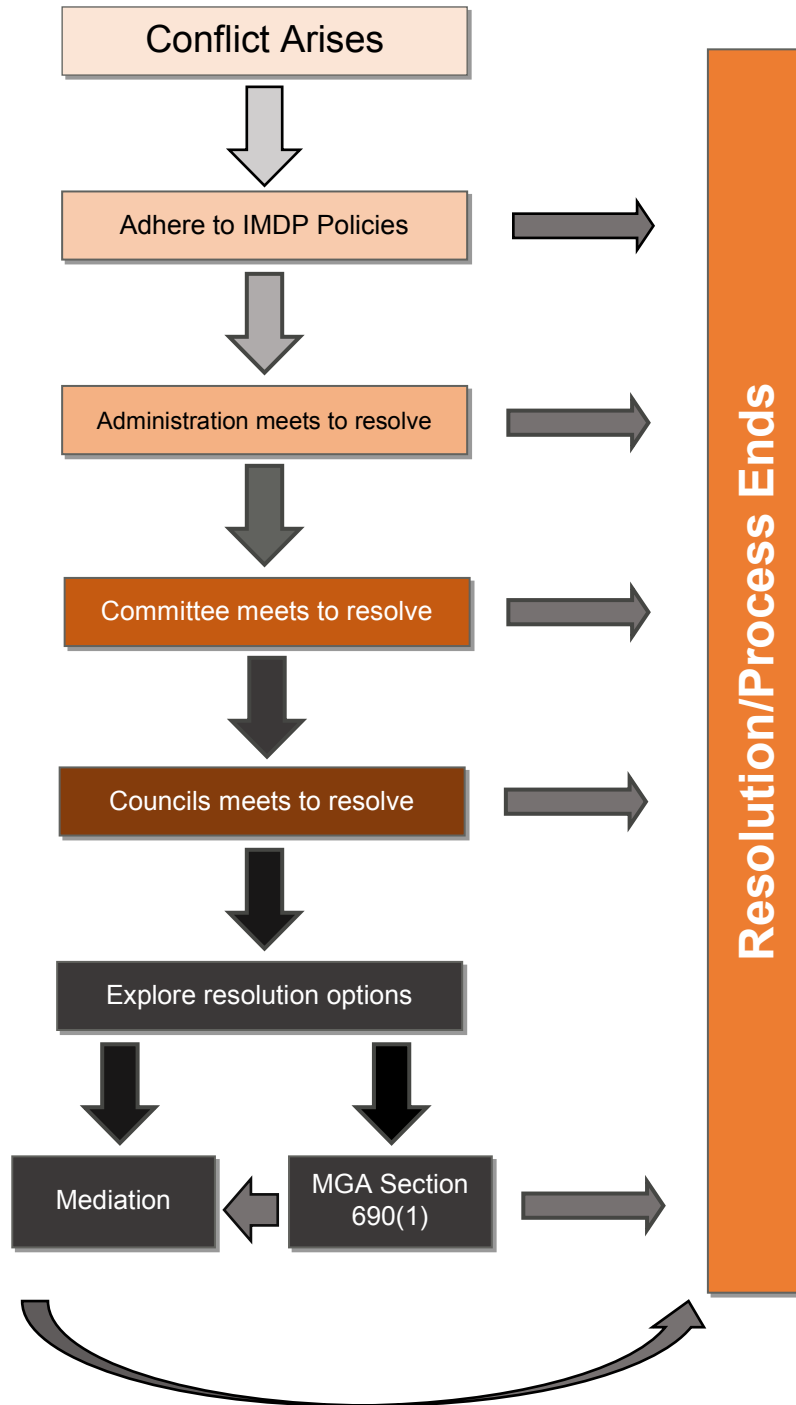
Conflict Arises

Adhere to IMDP Policies

Administration meets to resolve

Committee meets to resolve

Councils meets to resolve

Explore resolution options

Mediation

MGA Section 690(1)

Resolution/Process Ends